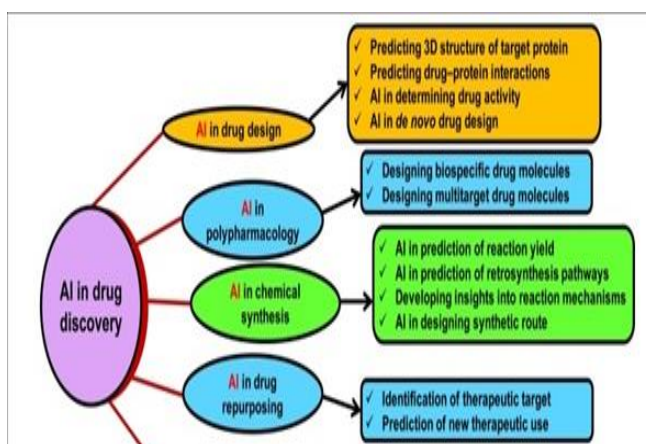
AI in drug discovery

AI in drug design

✓ Predicting 3D structure of target protein
✓ Predicting drug–protein interactions
✓ AI in determining drug activity
✓ AI in de novo drug design

AI in polypharmacology

✓ Designing biospecific drug molecules
✓ Designing multitarget drug molecules

AI in chemical synthesis

✓ AI in prediction of reaction yield
✓ AI in prediction of retrosynthesis pathways
✓ Developing insights into reaction mechanisms
✓ AI in designing synthetic route

AI in drug repurposing

✓ Identification of therapeutic target
✓ Prediction of new therapeutic use